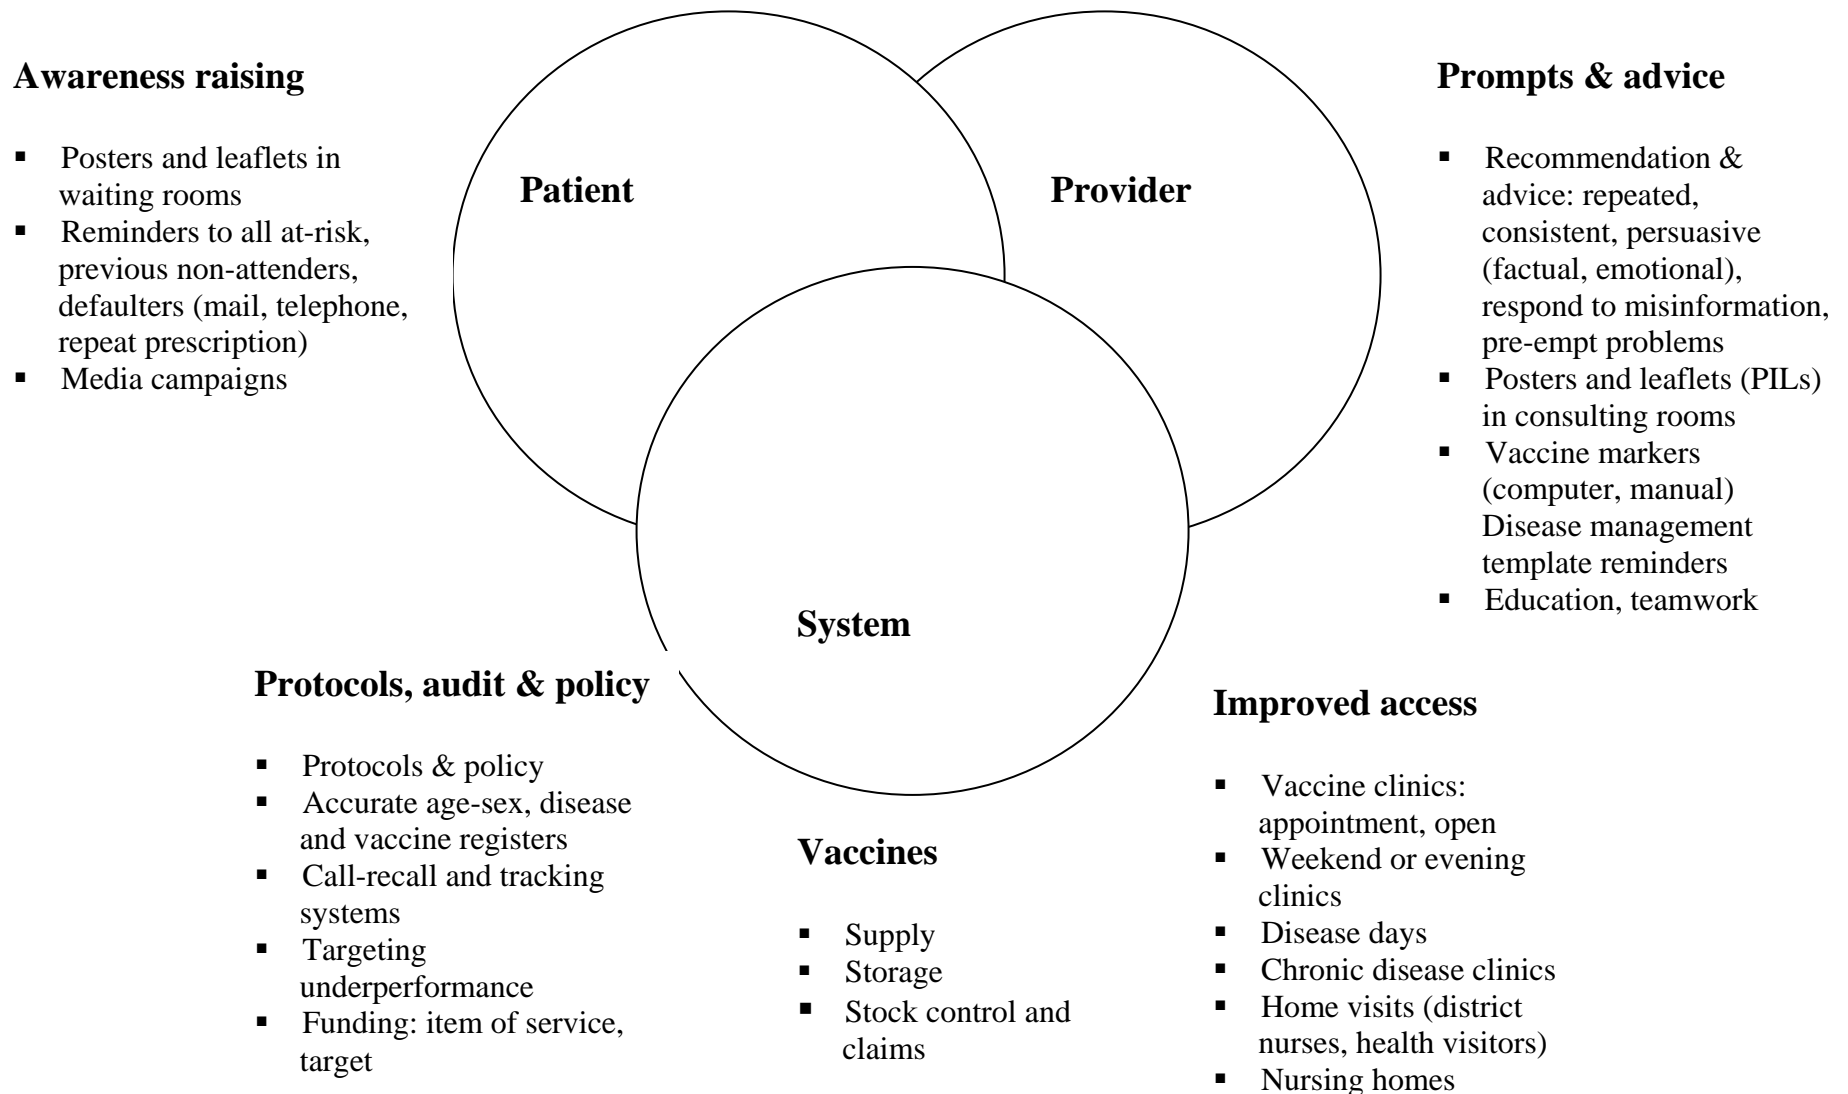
**Awareness raising**

- Posters and leaflets in waiting rooms
- Reminders to all at-risk, previous non-attenders, defaulters (mail, telephone, repeat prescription)
- Media campaigns

Patient

Provider

**Prompts & advice**

- Recommendation & advice: repeated, consistent, persuasive (factual, emotional), respond to misinformation, pre-empt problems
- Posters and leaflets (PILs) in consulting rooms
- Vaccine markers (computer, manual) Disease management template reminders
- Education, teamwork

System

**Protocols, audit & policy**

- Protocols & policy
- Accurate age-sex, disease and vaccine registers
- Call-recall and tracking systems
- Targeting underperformance
- Funding: item of service, target

**Vaccines**

- Supply
- Storage
- Stock control and claims

**Improved access**

- Vaccine clinics: appointment, open
- Weekend or evening clinics
- Disease days
- Chronic disease clinics
- Home visits (district nurses, health visitors)
- Nursing homes